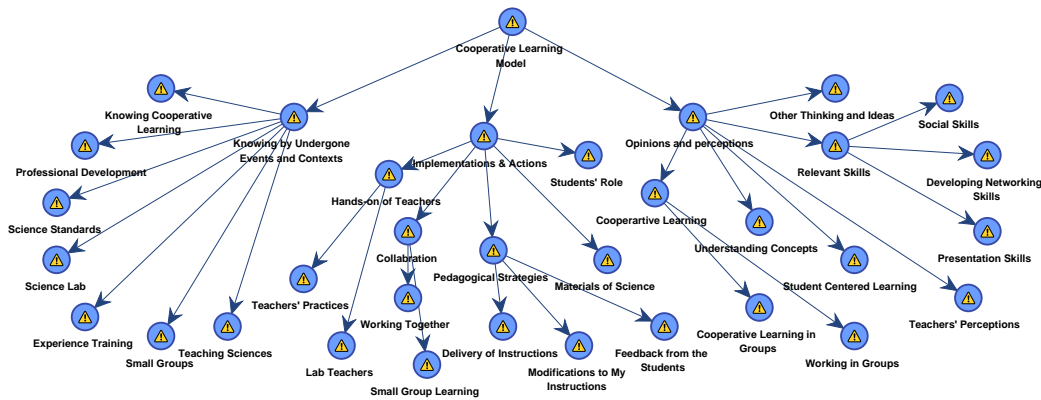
Cooperative Learning Model

Knowing Cooperative Learning

Knowing by Undergone Events and Contexts

Professional Development

Science Standards

Science Lab

Experience Training

Small Groups

Teaching Sciences

Implementations & Actions

Students' Role

Hands-on of Teachers

Teachers' Practices

Lab Teachers

Collabration

Working Together

Small Group Learning

Pedagogical Strategies

Delivery of Instructions

Modifications to My Instructions

Feedback from the Students

Materials of Science

Opinions and perceptions

Other Thinking and Ideas

Social Skills

Relevant Skills

Developing Networking Skills

Presentation Skills

Cooperartive Learning

Understanding Concepts

Student Centered Learning

Teachers' Perceptions

Cooperative Learning in Groups

Working in Groups